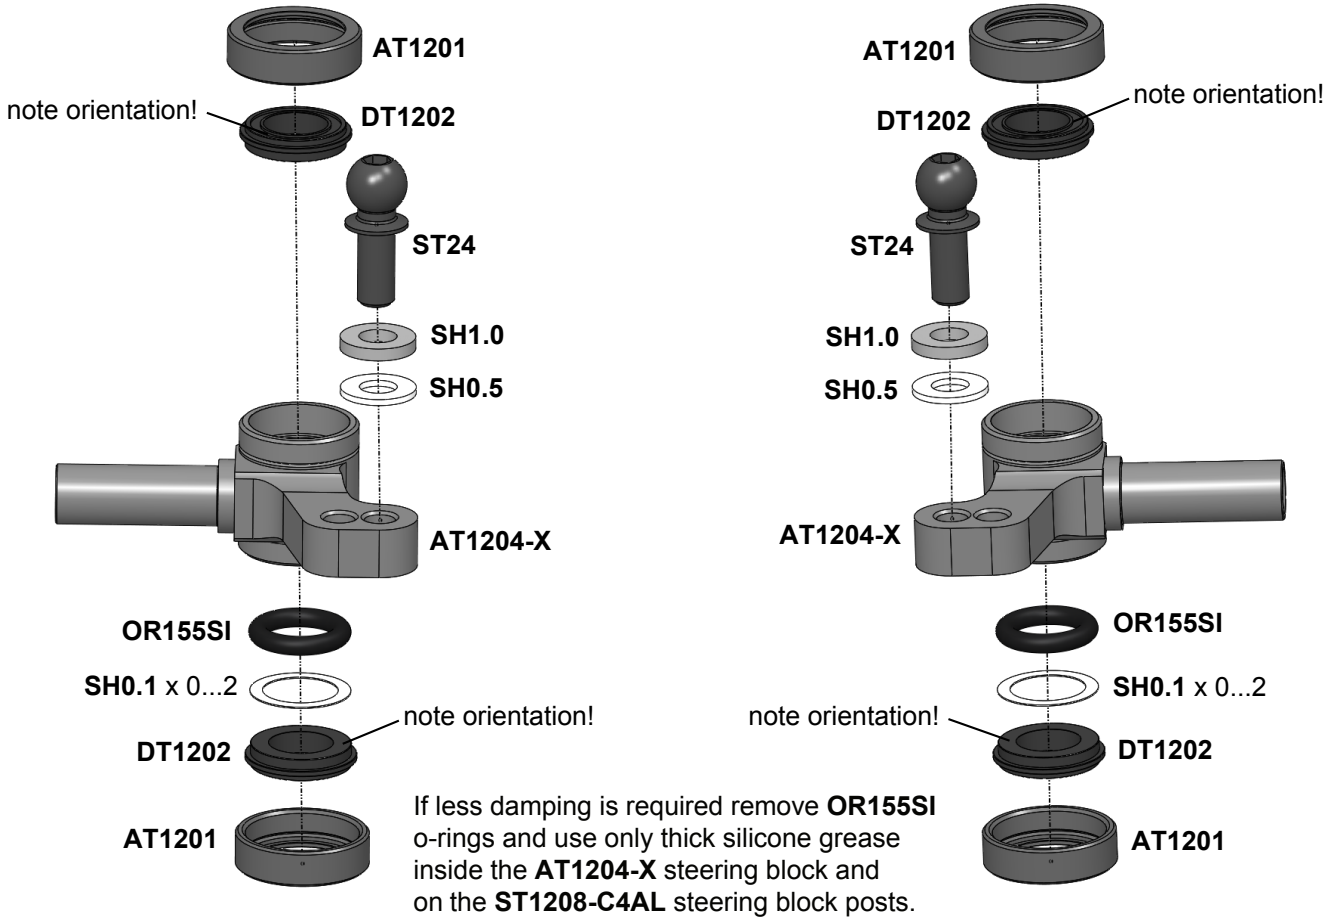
AT1201
note orientation!
DT1202
ST24
SH1.0
SH0.5
AT1204-X
OR155SI
SH0.1 x 0...2
note orientation!
DT1202
AT1201

AT1201
note orientation!
DT1202
ST24
SH1.0
SH0.5
AT1204-X
OR155SI
SH0.1 x 0...2
note orientation!
DT1202
AT1201

If less damping is required remove OR155SI o-rings and use only thick silicone grease inside the AT1204-X steering block and on the ST1208-C4AL steering block posts.